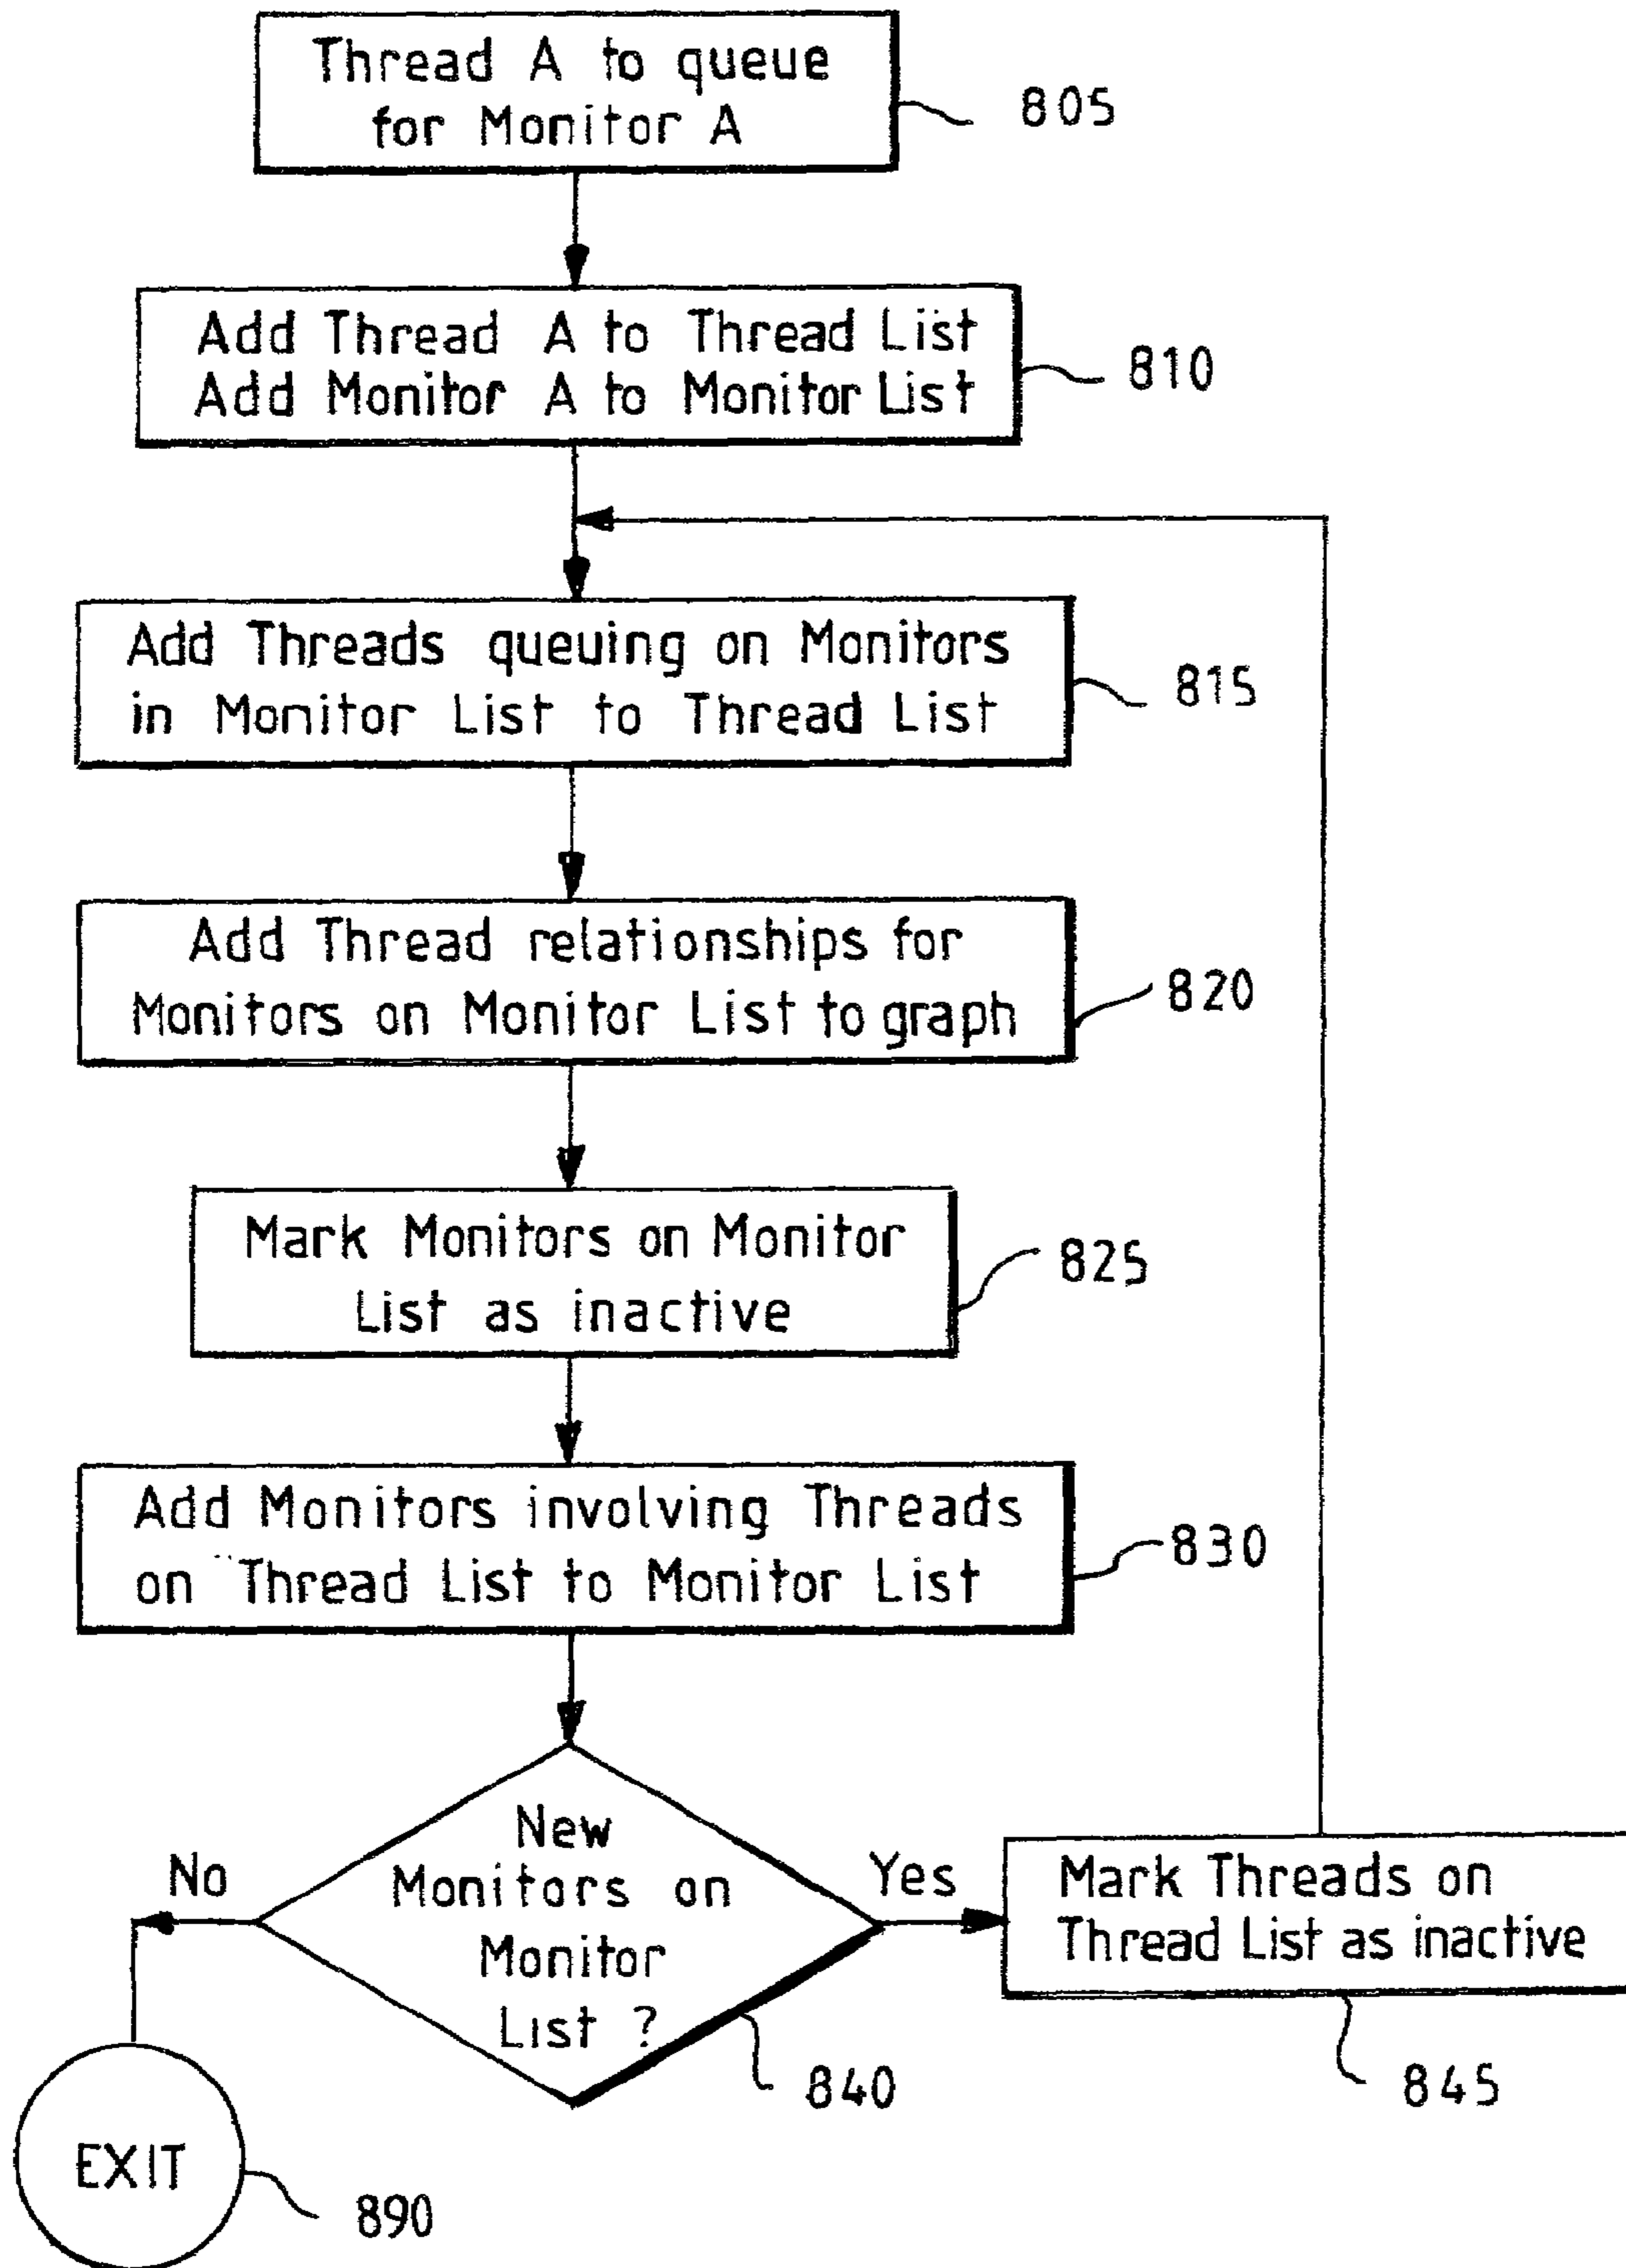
Thread A to queue for Monitor A

805

Add Thread A to Thread List
Add Monitor A to Monitor List

810

Add Threads queuing on Monitors in Monitor List to Thread List

815

Add Thread relationships for Monitors on Monitor List to graph

820

Mark Monitors on Monitor List as inactive

825

Add Monitors involving Threads on Thread List to Monitor List

830

New Monitors on Monitor List ?

No

Yes

Mark Threads on Thread List as inactive

840

845

EXIT

890